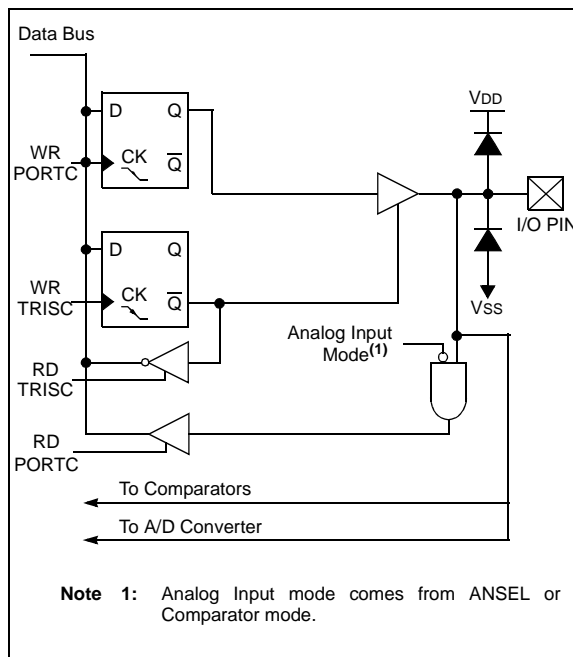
Data Bus

D Q

WR PORTC

CK $\overline{Q}$

VDD

I/O PIN

D Q

WR TRISC

CK $\overline{Q}$

VSS

Analog Input Mode$^{(1)}$

RD TRISC

RD PORTC

To Comparators

To A/D Converter

**Note 1:** Analog Input mode comes from ANSEL or Comparator mode.